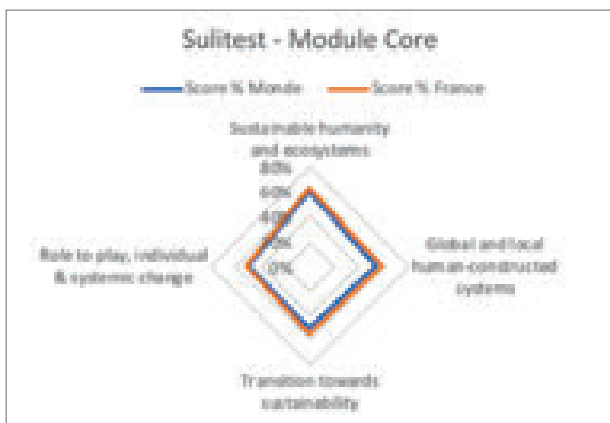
Sulitest - Module Core

Score % Monde
Score % France

Sustainable humanity and ecosystems

80%
60%
40%
20%
0%

Global and local human-constructed systems

Transition towards sustainability

Role to play, individual & systemic change